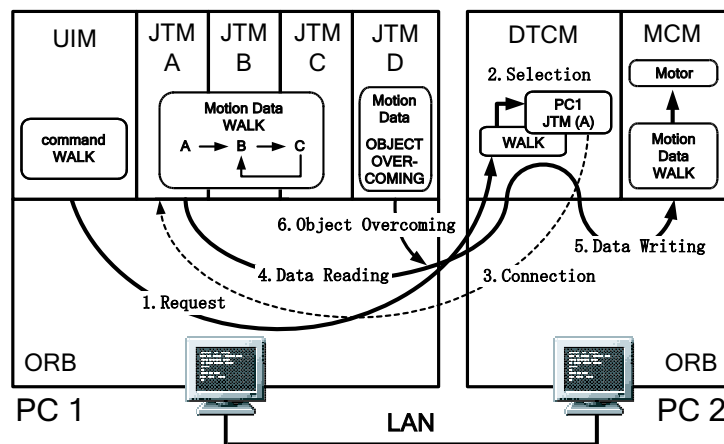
UIM

JTM A

JTM B

JTM C

JTM D

DTCM

MCM

command WALK

Motion Data WALK

A → B → C

Motion Data

OBJECT OVERCOMING

2. Selection

PC1 JTM (A)

WALK

Motor

Motion Data WALK

6. Object Overcoming

5. Data Writing

4. Data Reading

3. Connection

1. Request

ORB

ORB

PC 1

LAN

PC 2